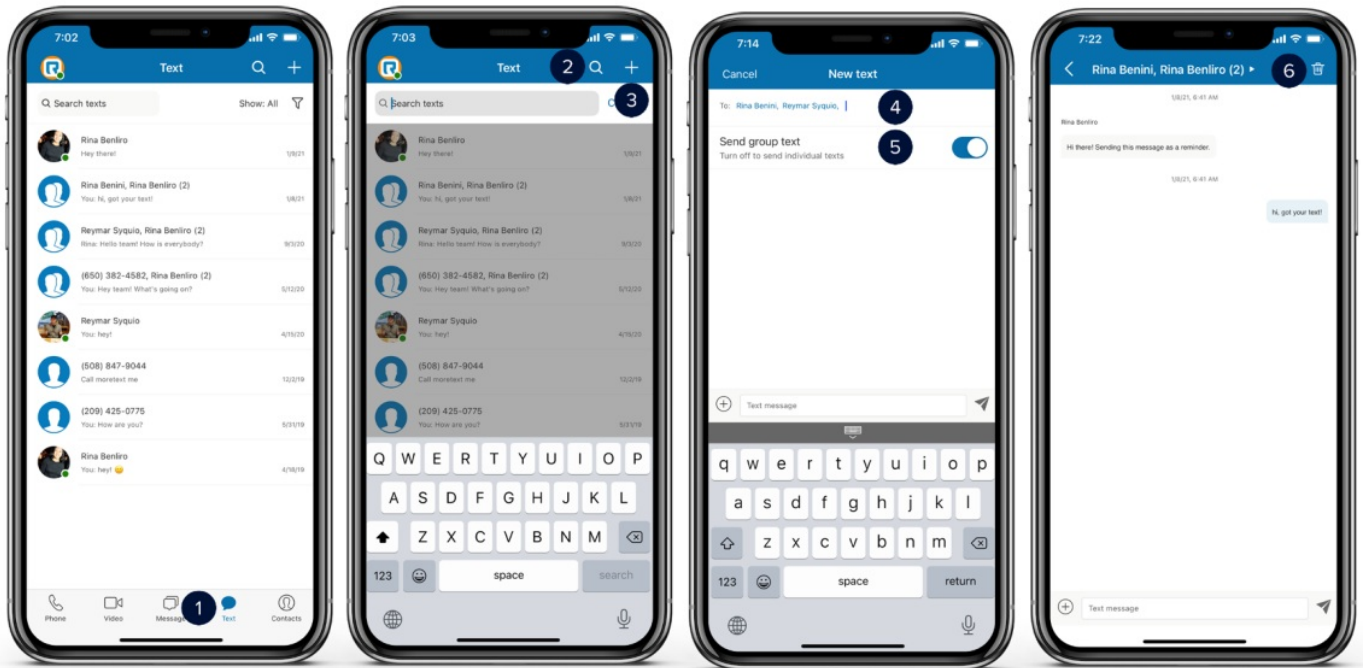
7:02

Text

Search texts

Show: All

Rina Benliro
Hey there!
1/8/21

Rina Benini, Rina Benliro (2)
You: hi, got your text!
1/8/21

Reymar Syquio, Rina Benliro (2)
Rina: Hello team! How is everybody?
9/3/20

(650) 382-4582, Rina Benliro (2)
You: Hey team! What's going on?
5/12/20

Reymar Syquio
You: hey!
4/15/20

(508) 847-9044
Call moretext me
12/2/19

(209) 425-0775
You: How are you?
5/31/19

Rina Benliro
You: hey! 😀
4/18/19

Phone Video Messages 1 Text Contacts

7:03

Text 2

Search texts
C 3

Rina Benliro
Hey there!
1/8/21

Rina Benini, Rina Benliro (2)
You: hi, got your text!
1/8/21

Reymar Syquio, Rina Benliro (2)
Rina: Hello team! How is everybody?
9/3/20

(650) 382-4582, Rina Benliro (2)
You: Hey team! What's going on?
5/12/20

Reymar Syquio
You: hey!
4/15/20

(508) 847-9044
Call moretext me
12/2/19

(209) 425-0775
You: How are you?
5/31/19

Q W E R T Y U I O P
A S D F G H J K L
Z X C V B N M
123 space search

7:14

Cancel New text

To: Rina Benini, Reymar Syquio, 4

Send group text 5
Turn off to send individual texts

Text message

q w e r t y u i o p
a s d f g h j k l
z x c v b n m
123 space return

7:22

Rina Benini, Rina Benliro (2) 6

1/8/21, 6:41 AM

Rina Benliro

Hi there! Sending this message as a reminder.

1/8/21, 6:41 AM

hi, got your text!

Text message